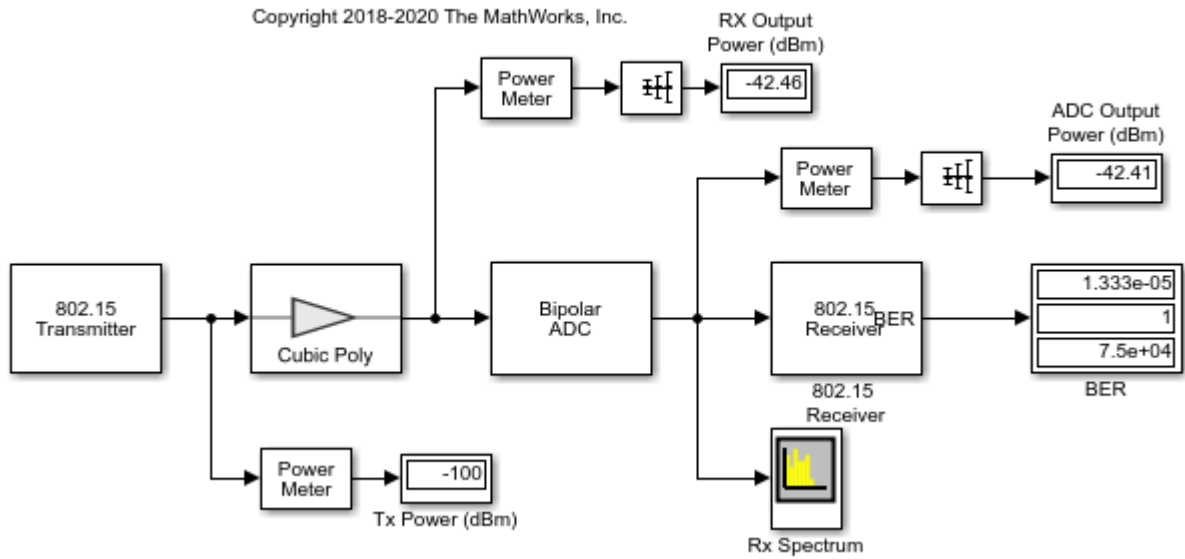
Copyright 2018-2020 The MathWorks, Inc.

RX Output Power (dBm)

Power Meter

-42.46

ADC Output Power (dBm)

Power Meter

-42.41

802.15 Transmitter

Cubic Poly

Bipolar ADC

802.15 Receiver

BER

1.333e-05

1

7.5e+04

BER

802.15 Receiver

Power Meter

-100

Tx Power (dBm)

Rx Spectrum